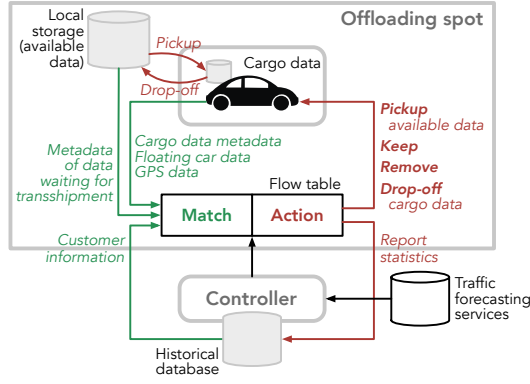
Local storage (available data)

Offloading spot

Pickup

Cargo data

Drop-off

Pickup available data

Keep

Remove

Drop-off cargo data

Metadata of data waiting for transshipment

Cargo data metadata
Floating car data
GPS data

Flow table

Match

Action

Customer information

Report statistics

Controller

Traffic forecasting services

Historical database